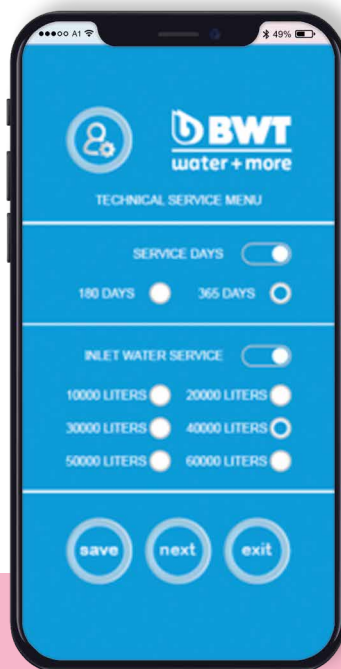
●●●○○ A1
49%

BWT
water + more

TECHNICAL SERVICE MENU

SERVICE DAYS

180 DAYS
365 DAYS

INLET WATER SERVICE

10000 LITERS
20000 LITERS
30000 LITERS
40000 LITERS
50000 LITERS
60000 LITERS

save
next
exit